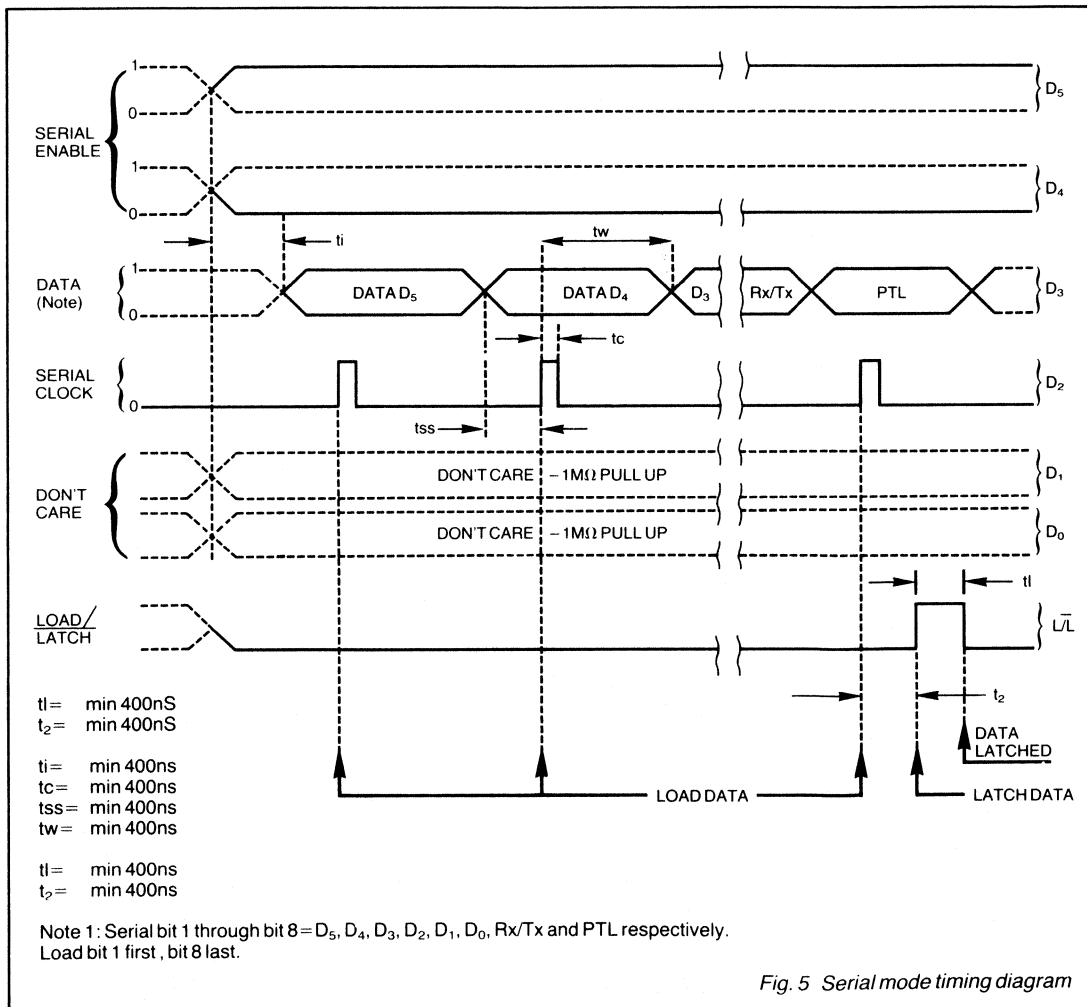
1
0
SERIAL ENABLE
1
0
$D_5$
$D_4$
ti
tw
DATA (Note)
1
0
DATA $D_5$
DATA $D_4$
$D_3$
Rx/Tx
PTL
$D_3$
tc
SERIAL CLOCK
0
$D_2$
tss
DON'T CARE
DON'T CARE $-1M\Omega$ PULL UP
DON'T CARE $-1M\Omega$ PULL UP
$D_1$
$D_0$
tl
LOAD/ LATCH
$L/\overline{L}$
tl= min 400nS
$t_2$= min 400nS
$t_2$
DATA LATCHED
ti= min 400ns
tc= min 400ns
tss= min 400ns
tw= min 400ns
LOAD DATA
LATCH DATA
tl= min 400ns
$t_2$= min 400ns

Note 1: Serial bit 1 through bit 8 = $D_5$, $D_4$, $D_3$, $D_2$, $D_1$, $D_0$, Rx/Tx and PTL respectively. Load bit 1 first , bit 8 last.

Fig. 5 Serial mode timing diagram